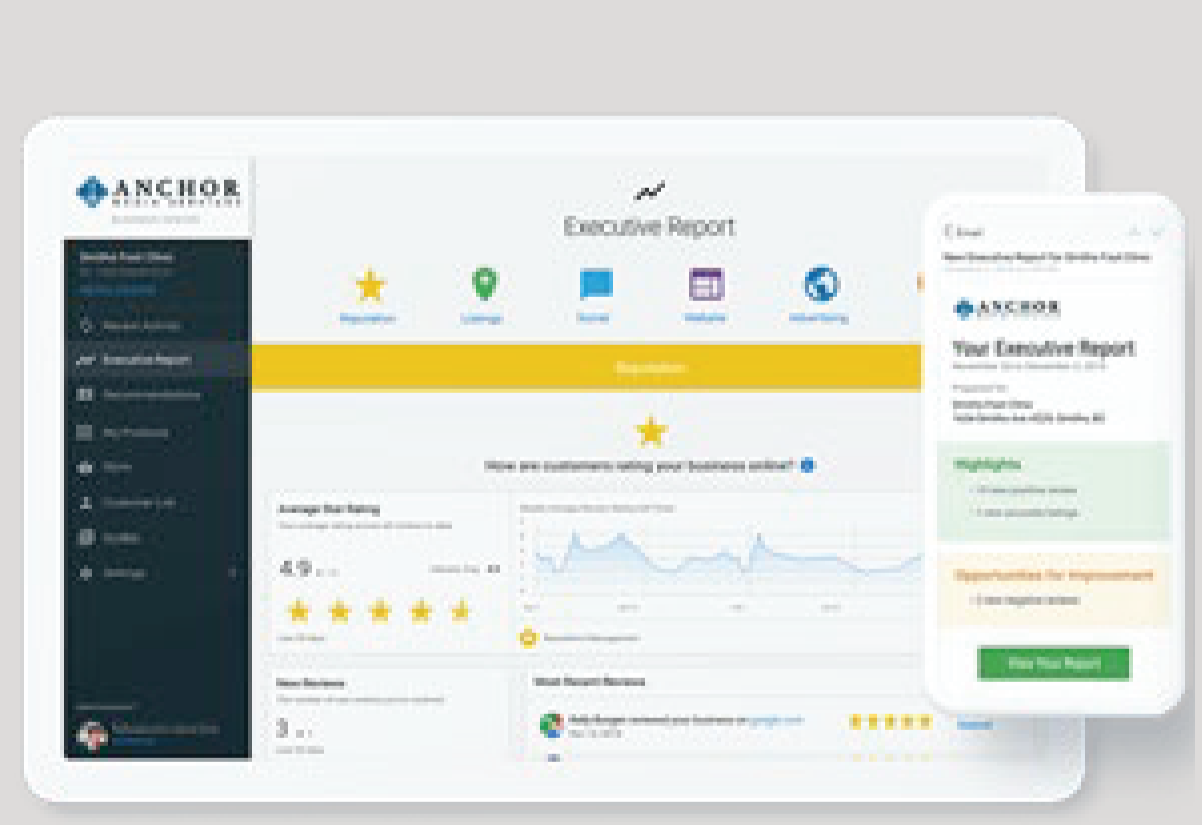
ANCHOR
MEDIA SERVICES

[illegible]

Recent Activity
Executive Report
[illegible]
My Products
Store
Customer List
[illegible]
Settings

Executive Report

Reputation
Listings
Social
Website
Advertising

Reputation

How are customers rating your business online?

Average Star Rating
4.9
Most Recent Reviews
New Reviews
3

Email
New Executive Report for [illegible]

ANCHOR

Your Executive Report

Highlights

Opportunities for Improvement

View Your Report